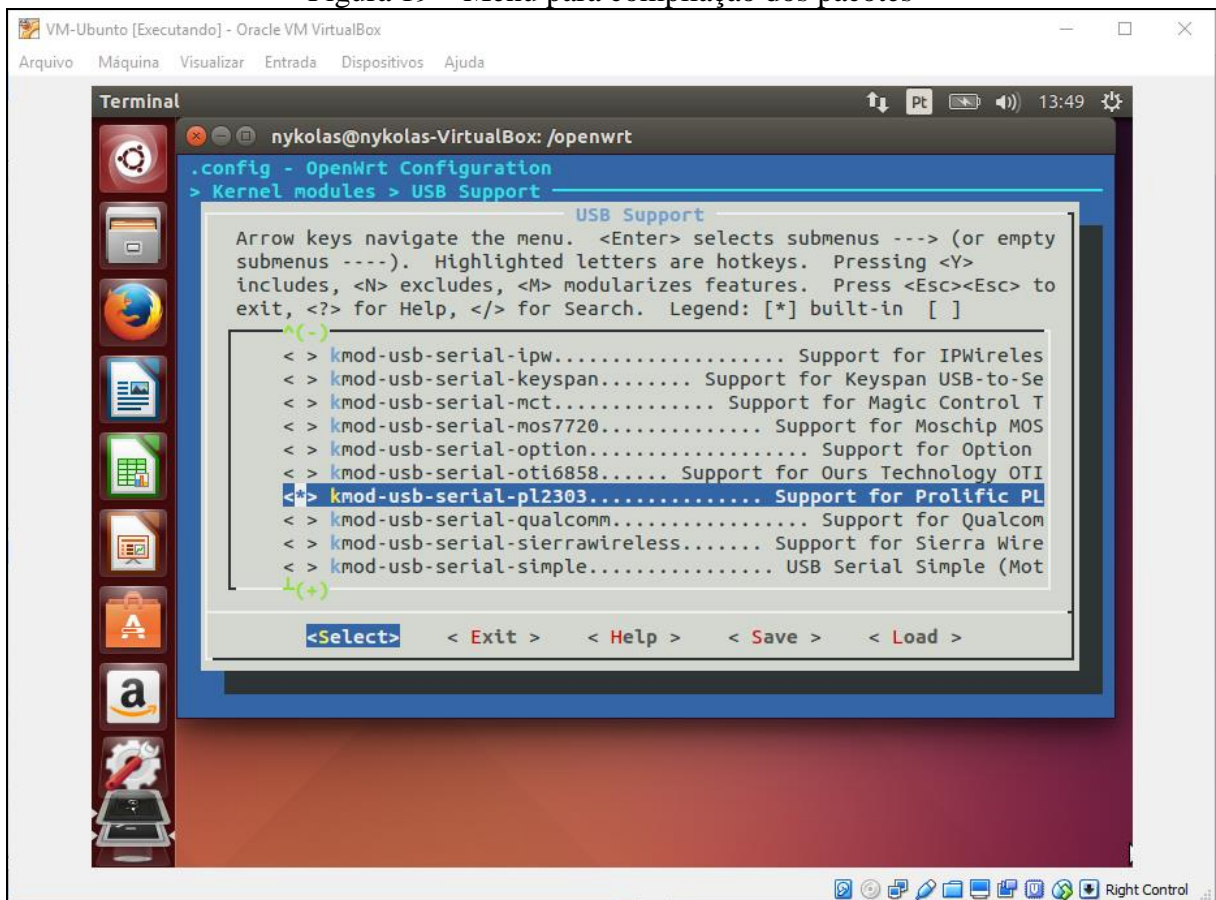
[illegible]

VM-Ubunto [Executando] - Oracle VM VirtualBox

Arquivo Máquina Visualizar Entrada Dispositivos Ajuda

Terminal

Pt 13:49

nykolas@nykolas-VirtualBox: /openwrt

.config - OpenWrt Configuration
> Kernel modules > USB Support

USB Support

Arrow keys navigate the menu. <Enter> selects submenus ---> (or empty submenus ----). Highlighted letters are hotkeys. Pressing <Y> includes, <N> excludes, <M> modularizes features. Press <Esc><Esc> to exit, <?> for Help, </> for Search. Legend: [*] built-in [ ]

^(-)
< > kmod-usb-serial-ipw.................... Support for IPWireles
< > kmod-usb-serial-keyspan........ Support for Keyspan USB-to-Se
< > kmod-usb-serial-mct.............. Support for Magic Control T
< > kmod-usb-serial-mos7720.............. Support for Moschip MOS
< > kmod-usb-serial-option................. Support for Option
< > kmod-usb-serial-oti6858...... Support for Ours Technology OTI
<*> kmod-usb-serial-pl2303............... Support for Prolific PL
< > kmod-usb-serial-qualcomm................. Support for Qualcom
< > kmod-usb-serial-sierrawireless....... Support for Sierra Wire
< > kmod-usb-serial-simple................ USB Serial Simple (Mot
└(+)

<Select> < Exit > < Help > < Save > < Load >

Right Control